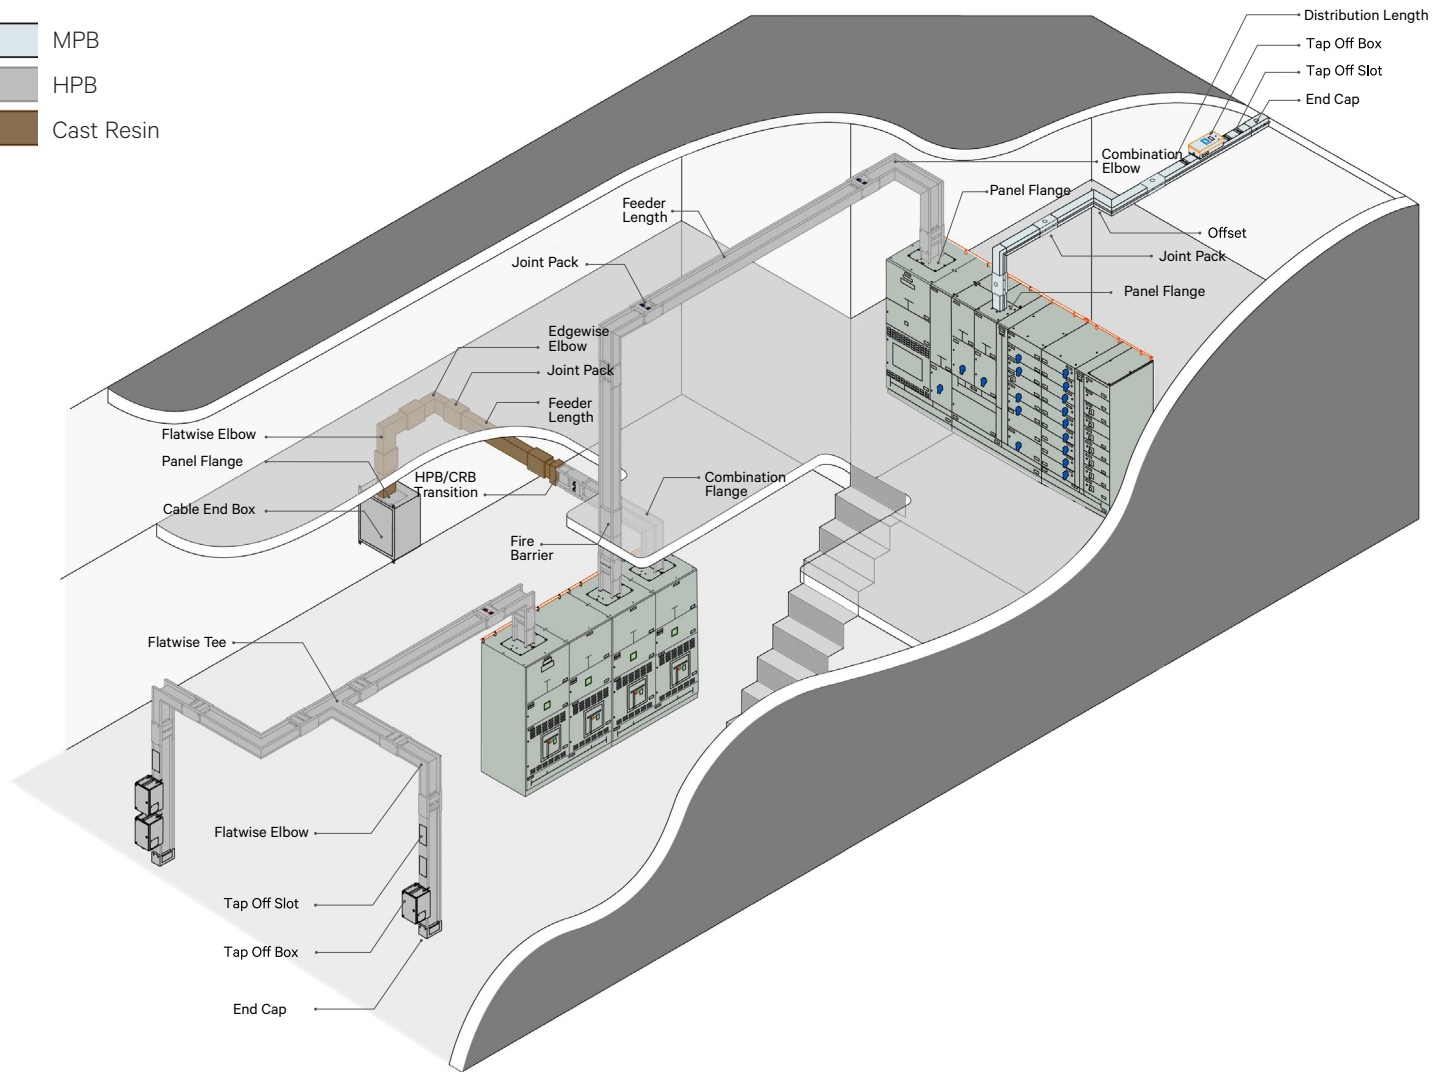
MPB
HPB
Cast Resin

Distribution Length
Tap Off Box
Tap Off Slot
End Cap
Combination Elbow
Panel Flange
Offset
Joint Pack
Panel Flange
Feeder Length
Joint Pack
Edgewise Elbow
Joint Pack
Feeder Length
Flatwise Elbow
Panel Flange
HPB/CRB Transition
Cable End Box
Combination Flange
Fire Barrier
Flatwise Tee
Flatwise Elbow
Tap Off Slot
Tap Off Box
End Cap